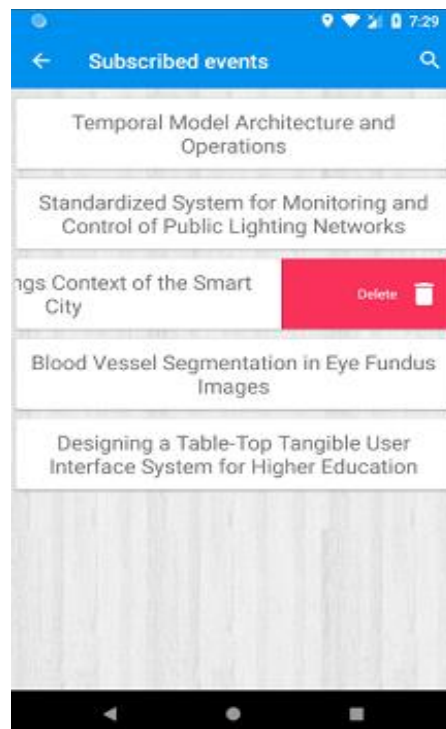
7:29

Subscribed events

Temporal Model Architecture and Operations

Standardized System for Monitoring and Control of Public Lighting Networks

ngs Context of the Smart City

Delete

Blood Vessel Segmentation in Eye Fundus Images

Designing a Table-Top Tangible User Interface System for Higher Education